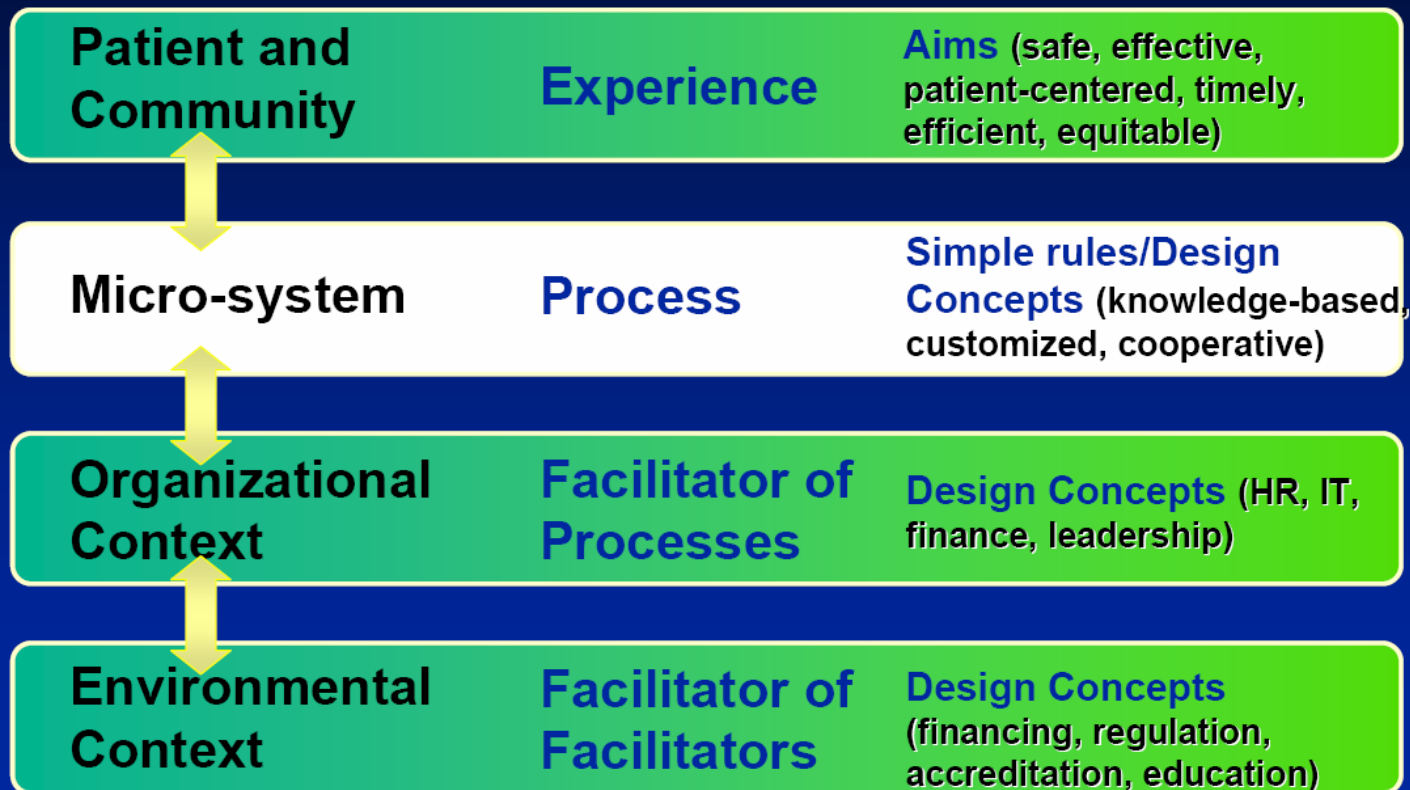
Patient and Community

Experience

Aims (safe, effective, patient-centered, timely, efficient, equitable)

Micro-system

Process

Simple rules/Design Concepts (knowledge-based, customized, cooperative)

Organizational Context

Facilitator of Processes

Design Concepts (HR, IT, finance, leadership)

Environmental Context

Facilitator of Facilitators

Design Concepts (financing, regulation, accreditation, education)